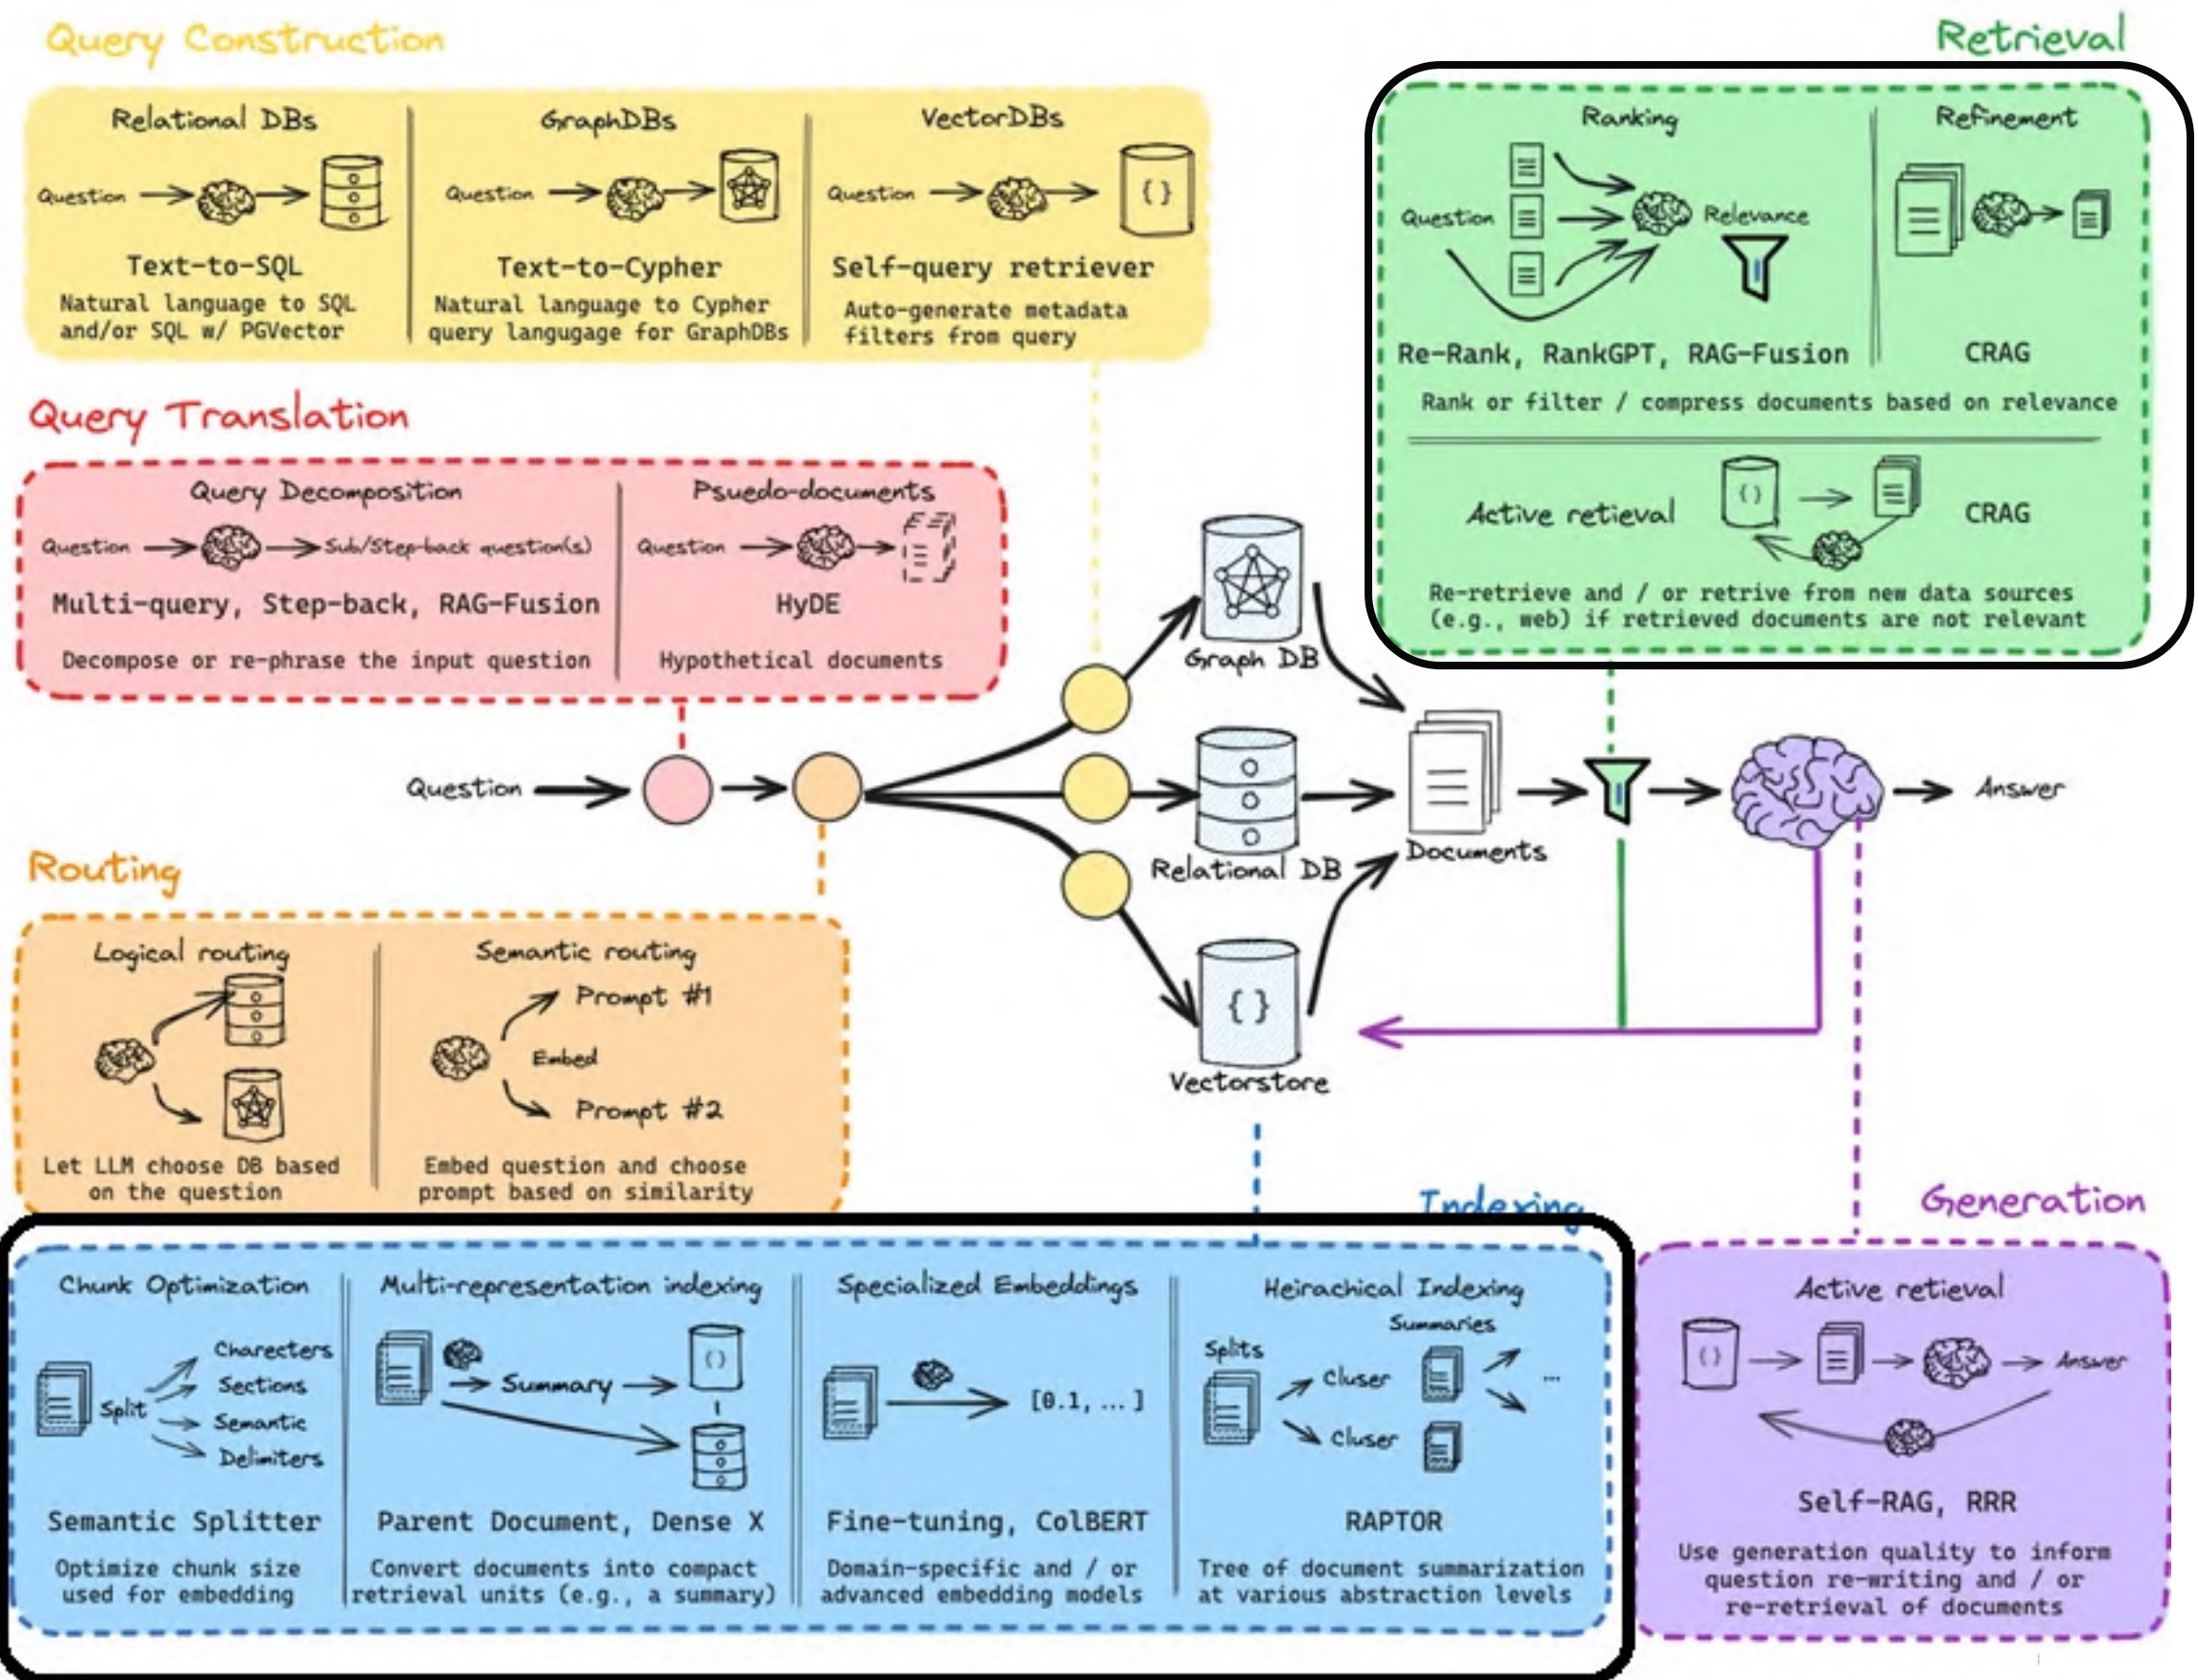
Query Construction

Relational DBs
Question
Text-to-SQL
Natural language to SQL and/or SQL w/ PGVector

GraphDBs
Question
Text-to-Cypher
Natural language to Cypher query langugage for GraphDBs

VectorDBs
Question
{}
Self-query retriever
Auto-generate metadata filters from query

Retrieval

Ranking
Question
Relevance
Re-Rank, RankGPT, RAG-Fusion

Refinement
CRAG

Rank or filter / compress documents based on relevance

Active retieval
{}
CRAG
Re-retrieve and / or retrive from new data sources (e.g., web) if retrieved documents are not relevant

Query Translation

Query Decomposition
Question
Sub/Step-back question(s)
Multi-query, Step-back, RAG-Fusion
Decompose or re-phrase the input question

Psuedo-documents
Question
HyDE
Hypothetical documents

Graph DB
Question
Relational DB
Documents
Answer
{}
Vectorstore

Routing

Logical routing
Let LLM choose DB based on the question

Semantic routing
Prompt #1
Embed
Prompt #2
Embed question and choose prompt based on similarity

Indexing

Chunk Optimization
Split
Charecters
Sections
Semantic
Delimiters
Semantic Splitter
Optimize chunk size used for embedding

Multi-representation indexing
Summary
{}
Parent Document, Dense X
Convert documents into compact retrieval units (e.g., a summary)

Specialized Embeddings
[0.1, ... ]
Fine-tuning, ColBERT
Domain-specific and / or advanced embedding models

Heirachical Indexing
Summaries
Splits
Cluser
Cluser
...
RAPTOR
Tree of document summarization at various abstraction levels

Generation

Active retieval
{}
Answer
Self-RAG, RRR
Use generation quality to inform question re-writing and / or re-retrieval of documents